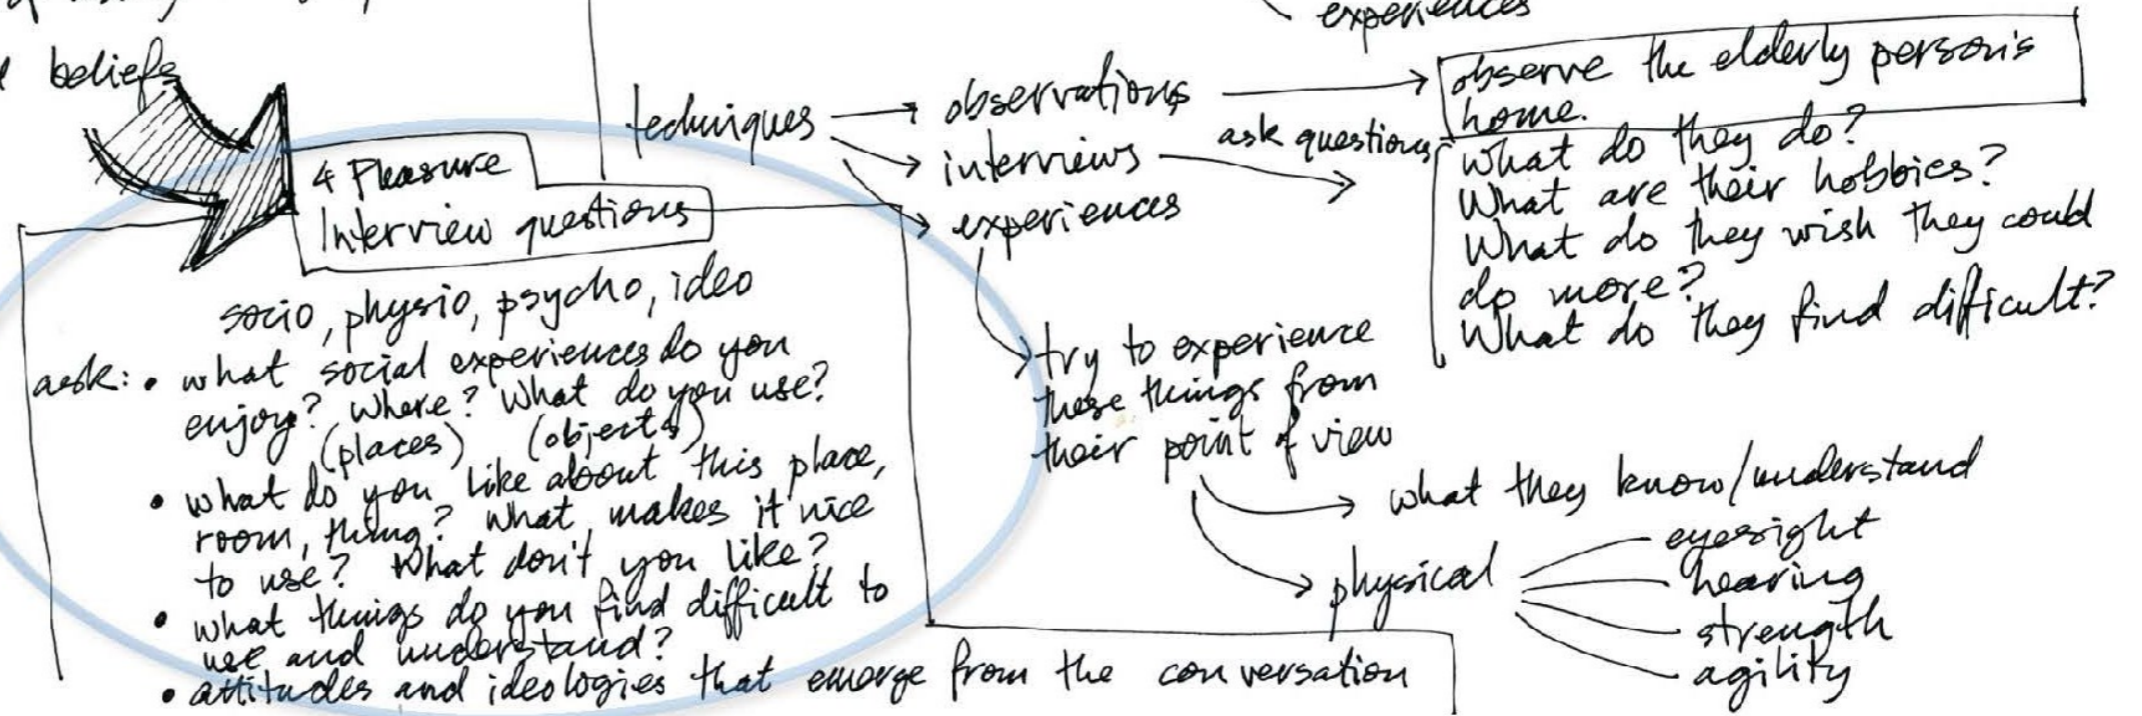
experiences

beliefs

techniques → observations → observe the elderly person's home.
→ interviews ask questions → What do they do? What are their hobbies? What do they wish they could do more? What do they find difficult?
→ experiences

4 Pleasure Interview questions

socio, physio, psycho, ideo

ask: • what social experiences do you enjoy? where? (places) What do you use? (objects)
• what do you like about this place, room, thing? what makes it nice to use? What don't you like?
• what things do you find difficult to use and understand?
• attitudes and ideologies that emerge from the conversation

try to experience these things from their point of view

→ what they know/understand

→ physical — eyesight — hearing — strength — agility